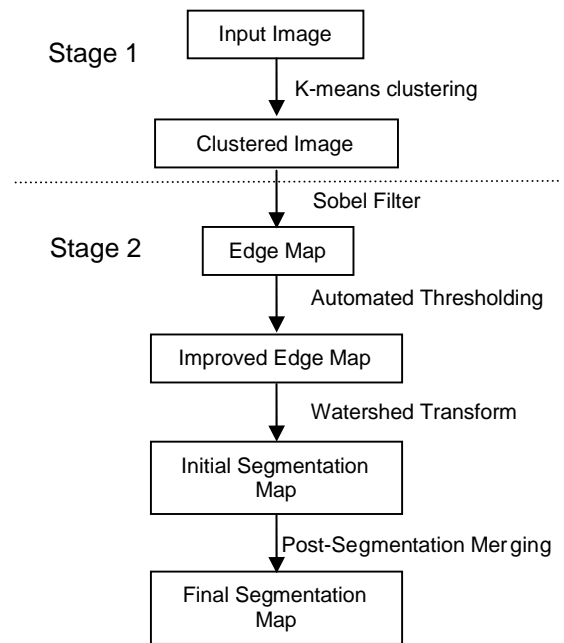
Stage 1

Input Image

K-means clustering

Clustered Image

Sobel Filter

Stage 2

Edge Map

Automated Thresholding

Improved Edge Map

Watershed Transform

Initial Segmentation Map

Post-Segmentation Merging

Final Segmentation Map